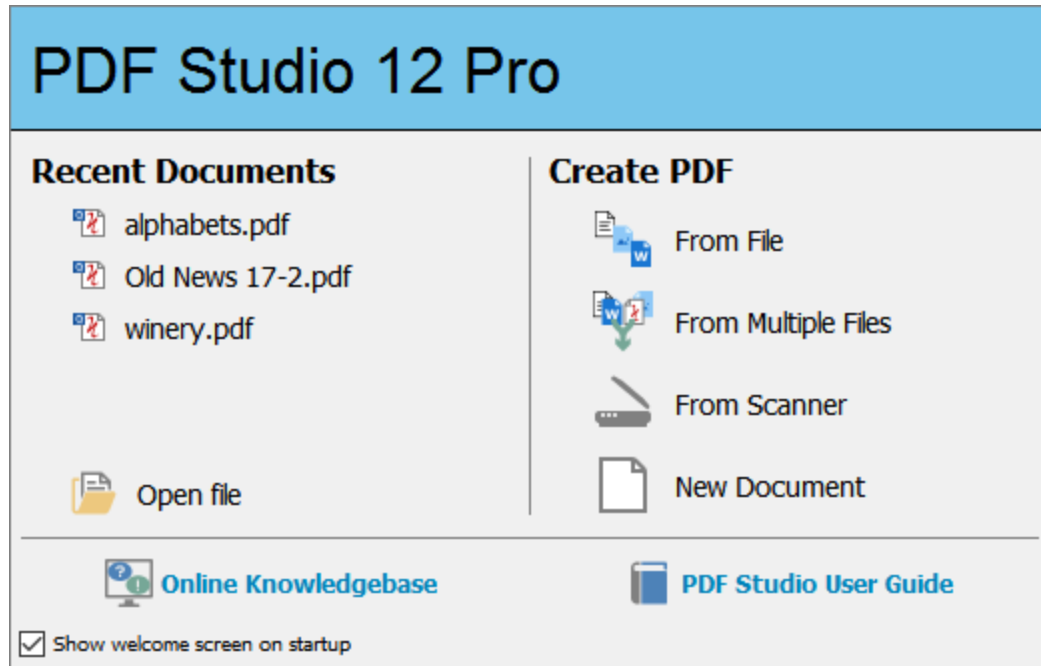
PDF Studio 12 Pro

Recent Documents

alphabets.pdf

Old News 17-2.pdf

winery.pdf

Open file

Create PDF

From File

From Multiple Files

From Scanner

New Document

Online Knowledgebase

PDF Studio User Guide

Show welcome screen on startup